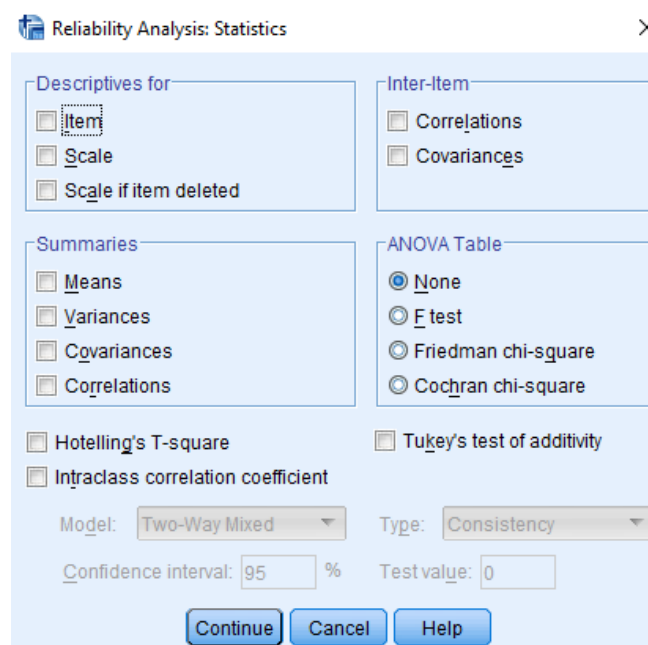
Reliability Analysis: Statistics

Descriptives for
Item
Scale
Scale if item deleted

Inter-Item
Correlations
Covariances

Summaries
Means
Variances
Covariances
Correlations

ANOVA Table
None
F test
Friedman chi-square
Cochran chi-square

Hotelling's T-square
Tukey's test of additivity
Intraclass correlation coefficient

Model: Two-Way Mixed
Type: Consistency
Confidence interval: 95 %
Test value: 0

Continue
Cancel
Help